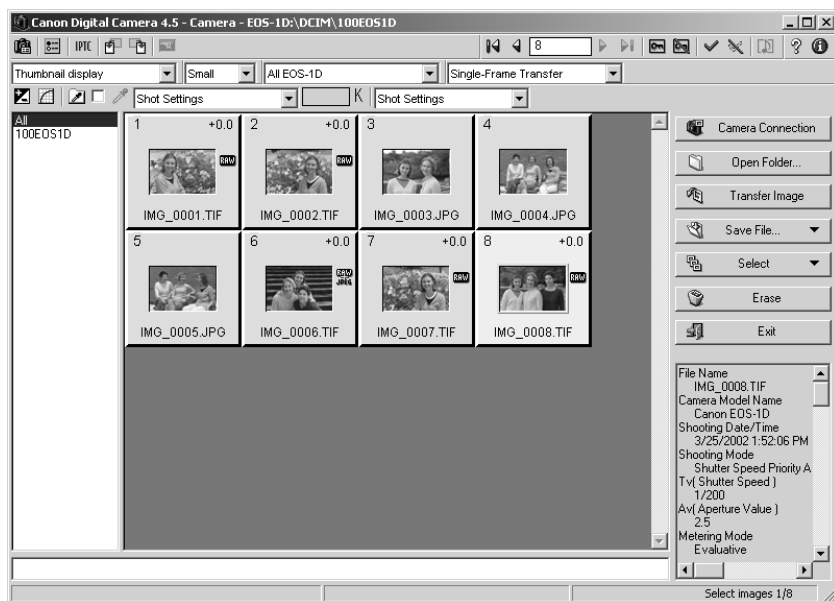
Canon Digital Camera 4.5 - Camera - EOS-1D:\DCIM\100EOS1D

IPTC

8

Thumbnail display
Small
All EOS-1D
Single-Frame Transfer

Shot Settings
K
Shot Settings

All
100EOS1D

1 +0.0
RAW
IMG_0001.TIF

2 +0.0
RAW
IMG_0002.TIF

3
IMG_0003.JPG

4
IMG_0004.JPG

5
IMG_0005.JPG

6 +0.0
RAW JPEG
IMG_0006.TIF

7 +0.0
RAW
IMG_0007.TIF

8 +0.0
RAW
IMG_0008.TIF

Camera Connection
Open Folder...
Transfer Image
Save File...
Select
Erase
Exit

File Name
IMG_0008.TIF
Camera Model Name
Canon EOS-1D
Shooting Date/Time
3/25/2002 1:52:06 PM
Shooting Mode
Shutter Speed Priority A
Tv( Shutter Speed )
1/200
Av( Aperture Value )
2.5
Metering Mode
Evaluative

Select images 1/8